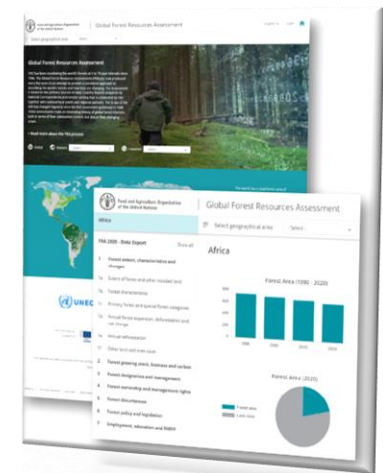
Food and Agriculture Organization of the United Nations

Global Forest Resources Assessment

Select geographical area

Global Forest Resources Assessment

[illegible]

• Read more about the FRA process

Global

UNECE

Food and Agriculture Organization of the United Nations

Global Forest Resources Assessment

Africa

Select geographical area

Select

FRA 2020 - Data Export

Show all

1 Forest extent, characteristics and changes

1a Extent of forest and other wooded land

1b Forest characteristics

1c Primary forest and special forest categories

1d Annual forest expansion, deforestation and net change

1e Annual reforestation

1f Other land with tree cover

2 Forest growing stock, biomass and carbon

3 Forest designation and management

4 Forest ownership and management rights

5 Forest disturbances

6 Forest policy and legislation

7 Employment, education and NWFP

Africa

Forest Area (1990 - 2020)

800

600

400

200

0

1990

2000

2010

2020

Forest Area (2020)

Forest area

Other land